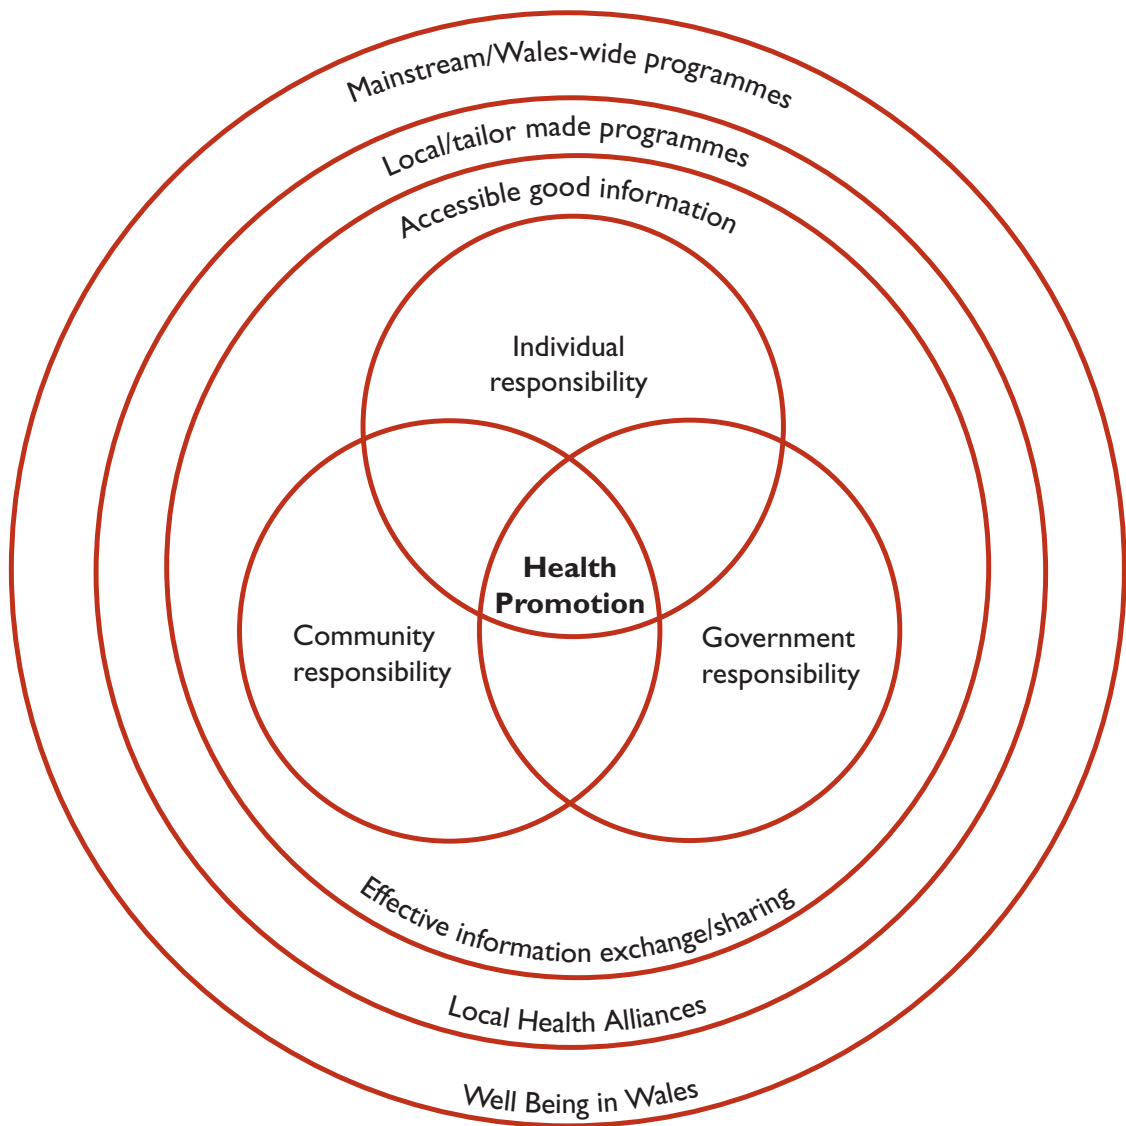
Mainstream/Wales-wide programmes

Local/tailor made programmes

Accessible good information

Individual responsibility

Health Promotion

Community responsibility

Government responsibility

Effective information exchange/sharing

Local Health Alliances

Well Being in Wales